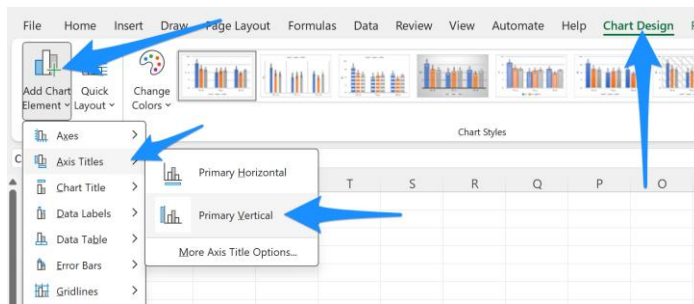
File Home Insert Draw Page Layout Formulas Data Review View Automate Help Chart Design

Add Chart Element
Quick Layout
Change Colors

Chart Styles

Axes
Axis Titles
Chart Title
Data Labels
Data Table
Error Bars
Gridlines

Primary Horizontal
Primary Vertical
More Axis Title Options...

T S R Q P O